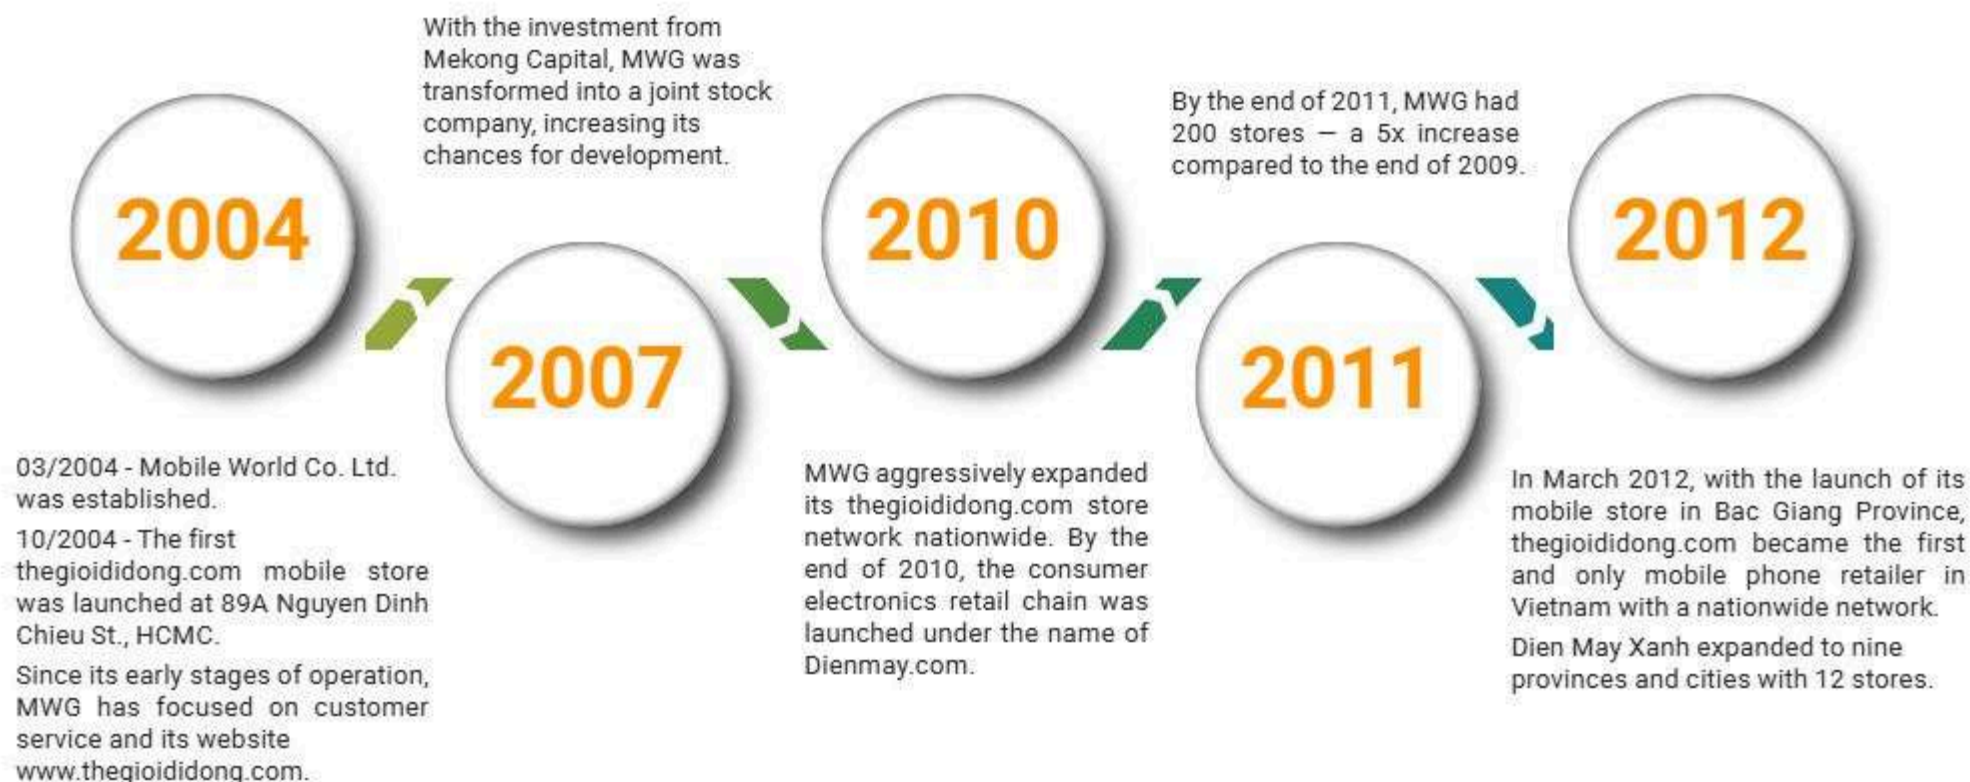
2004

03/2004 - Mobile World Co. Ltd. was established.

10/2004 - The first thegioididong.com mobile store was launched at 89A Nguyen Dinh Chieu St., HCMC.

Since its early stages of operation, MWG has focused on customer service and its website www.thegioididong.com.

With the investment from Mekong Capital, MWG was transformed into a joint stock company, increasing its chances for development.

2007

2010

MWG aggressively expanded its thegioididong.com store network nationwide. By the end of 2010, the consumer electronics retail chain was launched under the name of Dienmay.com.

By the end of 2011, MWG had 200 stores — a 5x increase compared to the end of 2009.

2011

2012

In March 2012, with the launch of its mobile store in Bac Giang Province, thegioididong.com became the first and only mobile phone retailer in Vietnam with a nationwide network.

Dien May Xanh expanded to nine provinces and cities with 12 stores.